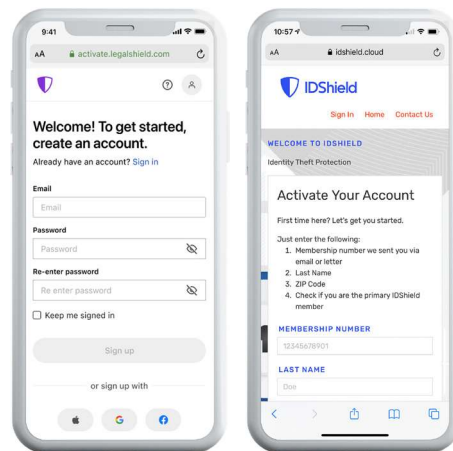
9:41

AA activate.legalshield.com

Welcome! To get started, create an account.

Already have an account? Sign in

Email

Email

Password

Password

Re-enter password

Re enter password

Keep me signed in

Sign up

or sign up with

G

10:57

AA idshield.cloud

IDShield

Sign In Home Contact Us

WELCOME TO IDSHIELD

Identity Theft Protection

Activate Your Account

First time here? Let's get you started.

Just enter the following:
1. Membership number we sent you via email or letter
2. Last Name
3. ZIP Code
4. Check if you are the primary IDShield member

MEMBERSHIP NUMBER

12345678901

LAST NAME

Doe